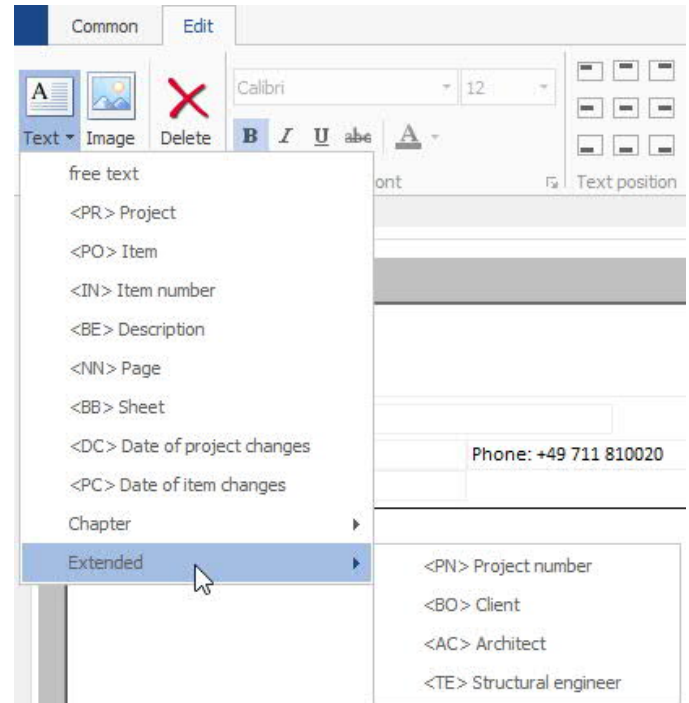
Common Edit

Text Image Delete

Calibri 12

B I U abc A

ont Text position

free text
<PR> Project
<PO> Item
<IN> Item number
<BE> Description
<NN> Page
<BB> Sheet
<DC> Date of project changes
<PC> Date of item changes
Chapter
Extended

Phone: +49 711 810020

<PN> Project number
<BO> Client
<AC> Architect
<TE> Structural engineer